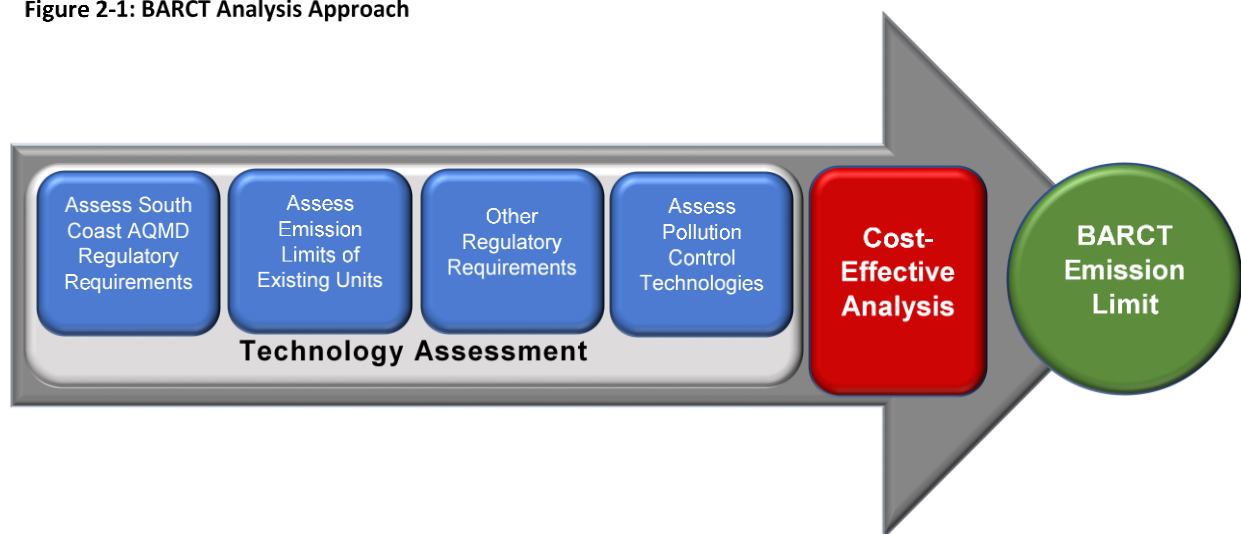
Figure 2-1: BARCT Analysis Approach

Assess South Coast AQMD Regulatory Requirements

Assess Emission Limits of Existing Units

Other Regulatory Requirements

Assess Pollution Control Technologies

Technology Assessment

Cost-Effective Analysis

BARCT Emission Limit